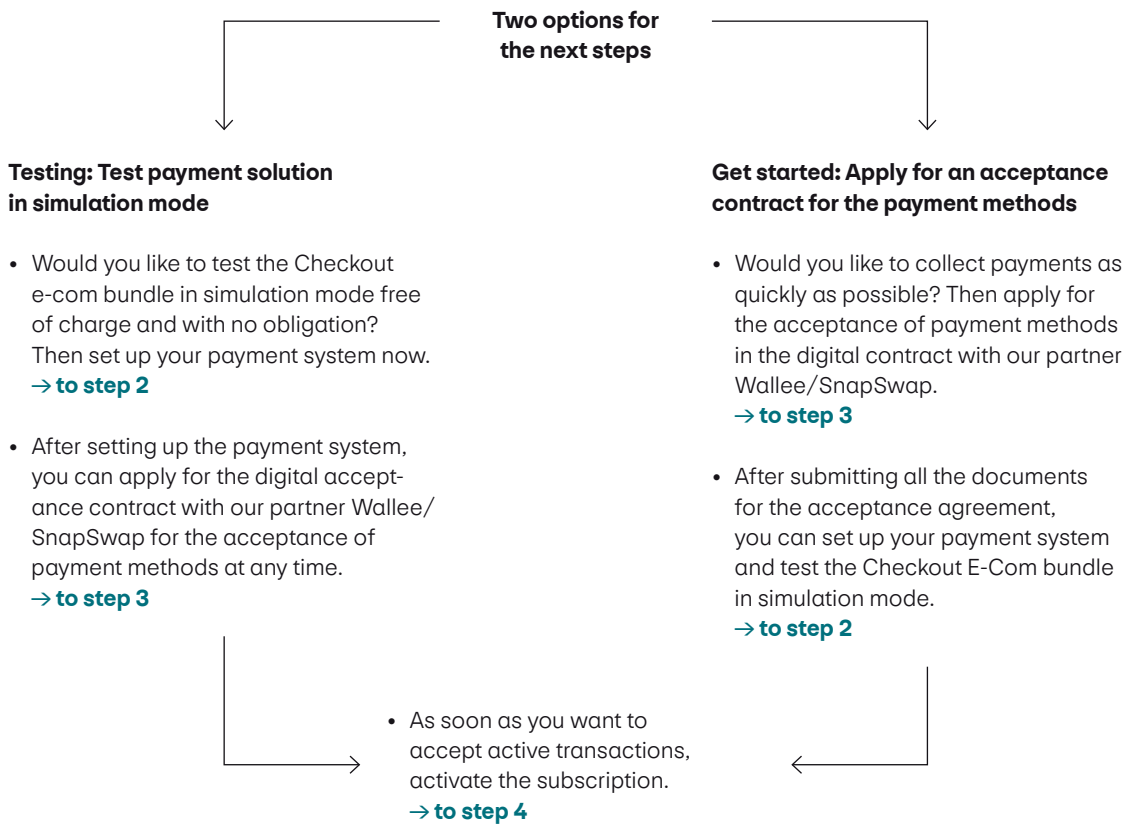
Two options for the next steps

Testing: Test payment solution in simulation mode

• Would you like to test the Checkout e-com bundle in simulation mode free of charge and with no obligation? Then set up your payment system now.
→ to step 2

• After setting up the payment system, you can apply for the digital acceptance contract with our partner Wallee/ SnapSwap for the acceptance of payment methods at any time.
→ to step 3

Get started: Apply for an acceptance contract for the payment methods

• Would you like to collect payments as quickly as possible? Then apply for the acceptance of payment methods in the digital contract with our partner Wallee/SnapSwap.
→ to step 3

• After submitting all the documents for the acceptance agreement, you can set up your payment system and test the Checkout E-Com bundle in simulation mode.
→ to step 2

• As soon as you want to accept active transactions, activate the subscription.
→ to step 4